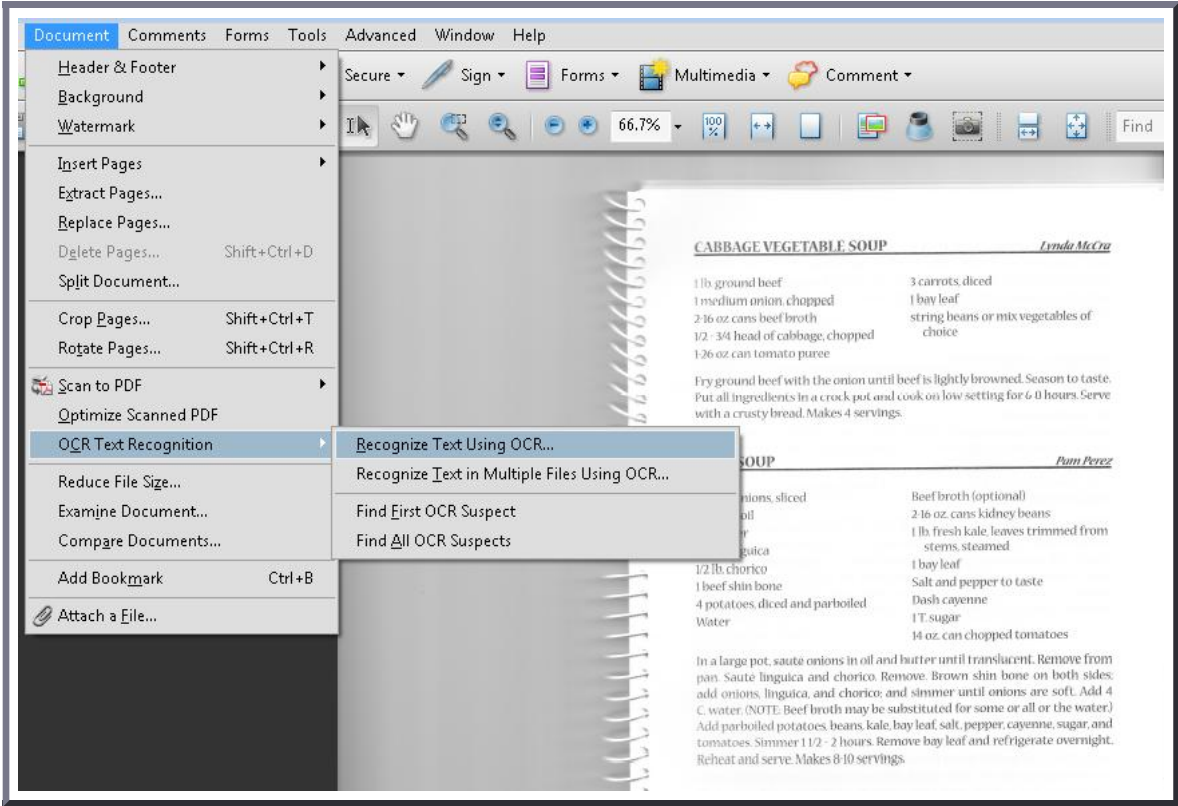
Document Comments Forms Tools Advanced Window Help

Header & Footer
Background
Watermark
Insert Pages
Extract Pages...
Replace Pages...
Delete Pages... Shift+Ctrl+D
Split Document...
Crop Pages... Shift+Ctrl+T
Rotate Pages... Shift+Ctrl+R
Scan to PDF
Optimize Scanned PDF
OCR Text Recognition
Reduce File Size...
Examine Document...
Compare Documents...
Add Bookmark Ctrl+B
Attach a File...

Recognize Text Using OCR...
Recognize Text in Multiple Files Using OCR...
Find First OCR Suspect
Find All OCR Suspects

Secure Sign Forms Multimedia Comment

66.7% Find

CABBAGE VEGETABLE SOUP Lynda McCra

1 lb. ground beef
1 medium onion, chopped
2-16 oz cans beef broth
1/2 - 3/4 head of cabbage, chopped
1-26 oz can tomato puree

3 carrots, diced
1 bay leaf
string beans or mix vegetables of choice

Fry ground beef with the onion until beef is lightly browned. Season to taste. Put all ingredients in a crock pot and cook on low setting for 6-8 hours. Serve with a crusty bread. Makes 4 servings.

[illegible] SOUP Pam Perez

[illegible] nions, sliced
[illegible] oil
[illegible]
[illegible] guica
1/2 lb. chorico
1 beef shin bone
4 potatoes, diced and parboiled
Water

Beef broth (optional)
2-16 oz. cans kidney beans
1 lb. fresh kale, leaves trimmed from stems, steamed
1 bay leaf
Salt and pepper to taste
Dash cayenne
1 T. sugar
14 oz. can chopped tomatoes

In a large pot, sauté onions in oil and butter until translucent. Remove from pan. Sauté linguica and chorico. Remove. Brown shin bone on both sides; add onions, linguica, and chorico; and simmer until onions are soft. Add 4 C. water. (NOTE: Beef broth may be substituted for some or all or the water.) Add parboiled potatoes, beans, kale, bay leaf, salt, pepper, cayenne, sugar, and tomatoes. Simmer 1 1/2 - 2 hours. Remove bay leaf and refrigerate overnight. Reheat and serve. Makes 8-10 servings.